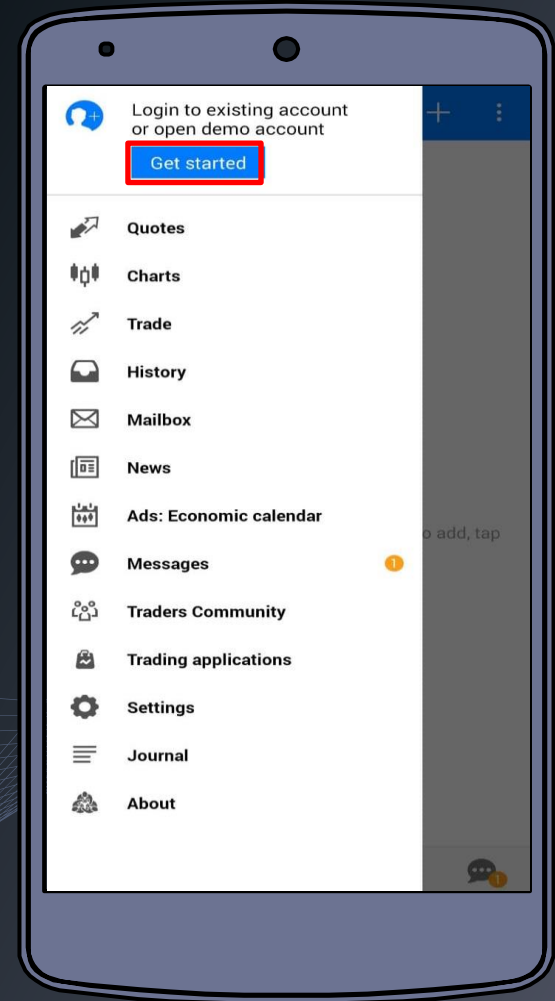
Login to existing account or open demo account

Get started

Quotes

Charts

Trade

History

Mailbox

News

Ads: Economic calendar

Messages 1

Traders Community

Trading applications

Settings

Journal

About

o add, tap